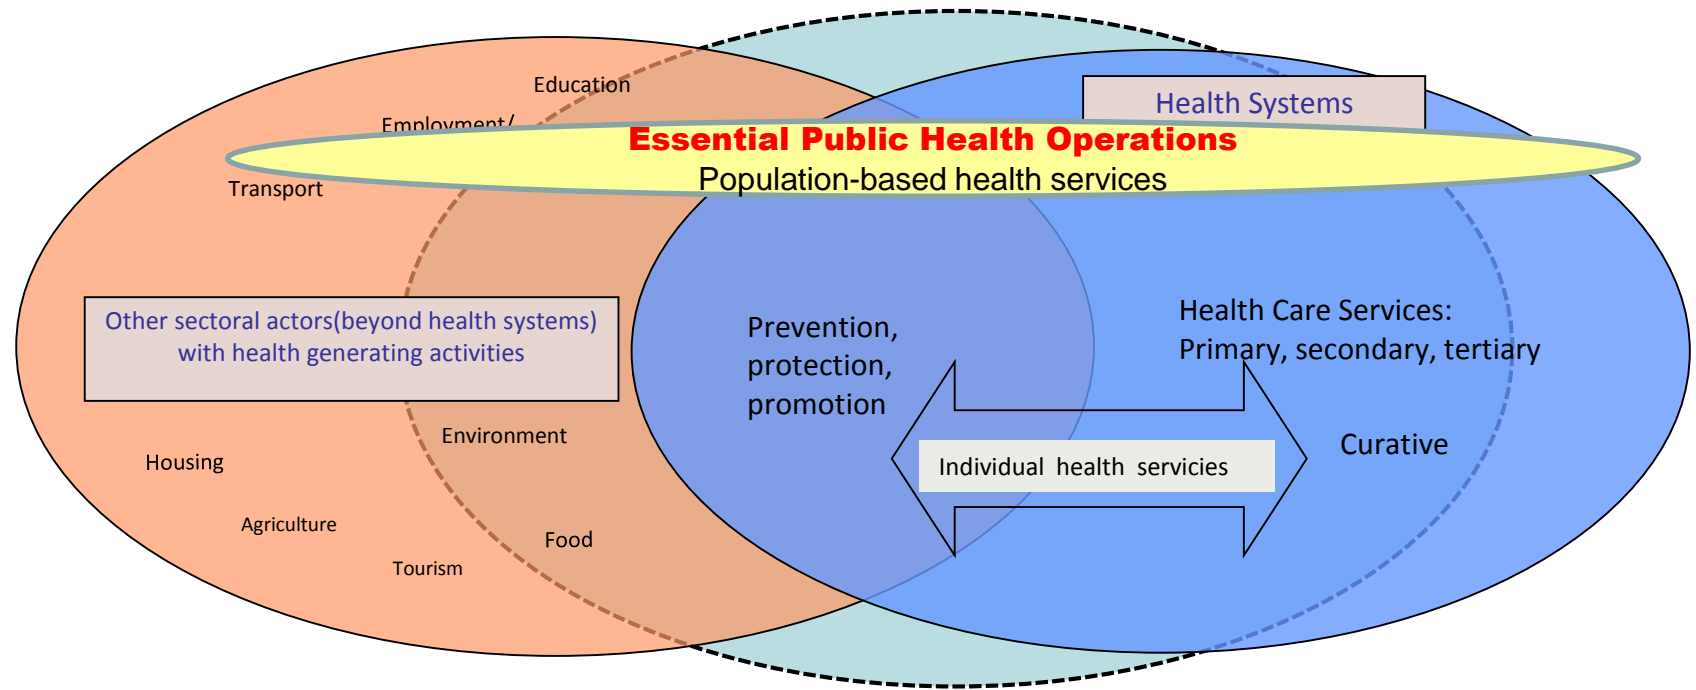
Education

Employment/

Health Systems

Essential Public Health Operations

Population-based health services

Transport

Other sectoral actors(beyond health systems) with health generating activities

Prevention, protection, promotion

Health Care Services: Primary, secondary, tertiary

Environment

Housing

Individual health servicies

Curative

Agriculture

Food

Tourism